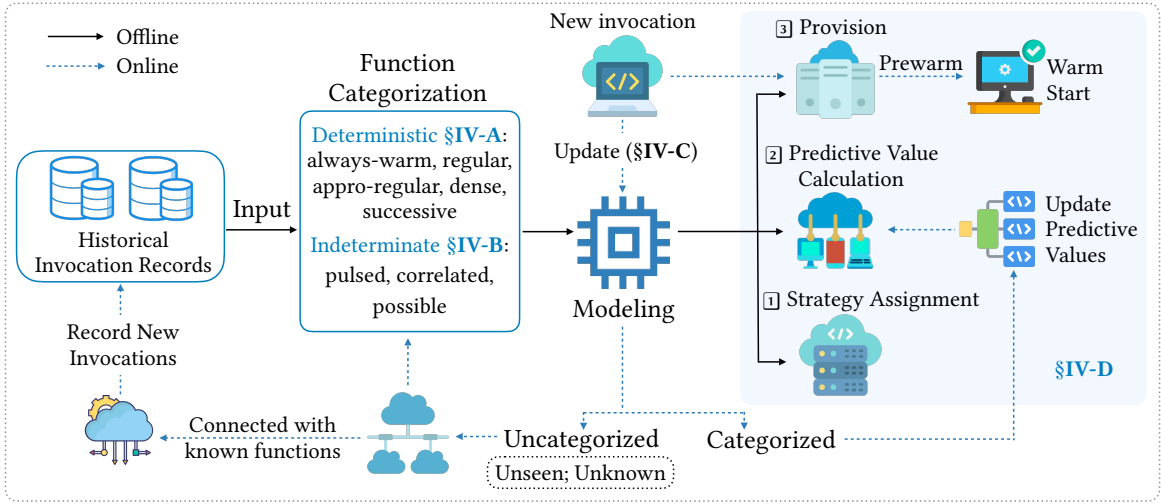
Offline
Online

New invocation

3 Provision
Prewarm
Warm Start

Function Categorization

Deterministic §IV-A: always-warm, regular, appro-regular, dense, successive
Indeterminate §IV-B: pulsed, correlated, possible

Historical Invocation Records

Input

Update (§IV-C)

2 Predictive Value Calculation

Update Predictive Values

Modeling

1 Strategy Assignment

§IV-D

Record New Invocations

Connected with known functions

Uncategorized
Unseen; Unknown

Categorized